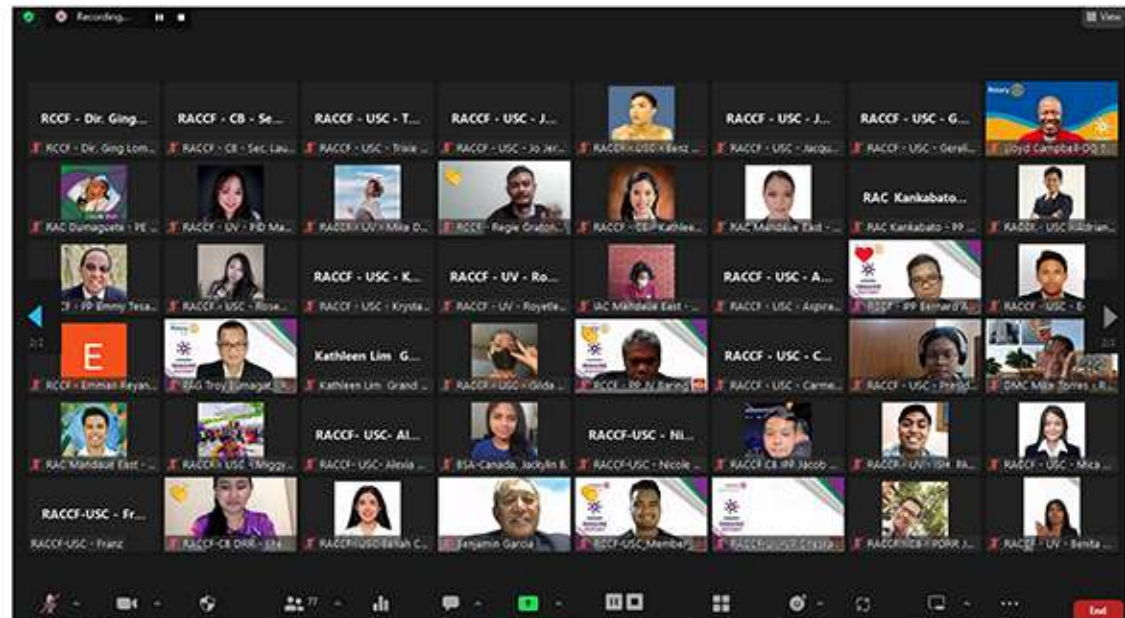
Recording...

View

RCCF - Dir. Ging...
RCCF - Dir. Ging Lom...

RACCF - CB - Se...
RACCF - CB - Sec. Lau...

RACCF - USC - T...
RACCF - USC - Trixie ...

RACCF - USC - J...
RACCF - USC - Jo Jer...

RACCF - USC - Benz ...

RACCF - USC - J...
RACCF - USC - Jacqu...

RACCF - USC - G...
RACCF - USC - Gereli...

Rotary
Lloyd Campbell-DG ...

RAC Dumaguete - PE ...

RACCF - UV - PD Ma...

RACCF - UV - Mila D...

RCCF - Regie Gration...

RACCF - CB - Kathlee...

RAC Mandaue East - ...

RAC Kankabato...
RAC Kankabato - PP ...

RACCF - USC Hadrian...

RCCF - PP Emmy Tesa...

RACCF - USC - Rose...

RACCF - USC - K...
RACCF - USC - Krysta...

RACCF - UV - Ro...
RACCF - UV - Royette...

IAC Mandaue East - ...

RACCF - USC - A...
RACCF - USC - Aspira...

RCCF - PP Eernard A...

RACCF - USC - E...

2/2

E
RCCF - Emman Reyan...

Rotary
RAG Troy Dumagat...

Kathleen Lim G...
Kathleen Lim Grand ...

RACCF - USC - Gilda ...

RCCF - PP JV Barino...

RACCF - USC - C...
RACCF - USC - Carme...

RACCF - USC - Presid...

DMC Mike Torres - R...

RAC Mandaue East - ...

RACCF - USC - Maggy...

RACCF- USC- Al...
RACCF- USC- Alexia ...

RSA-Canada, Jacklyn B...

RACCF-USC - Ni...
RACCF-USC - Nicole ...

RACCF CB IPP Jacob ...

RACCF - UV - ...

RACCF - USC - Mica ...

RACCF-USC - Fr...
RACCF-USC - Franz

RACCF-CB DRR - ...

RACCF-USC Banah C...

Benjamin Garcia

RCCF-USC Member...

RACCF-USC Crysta...

RACCF-CB - PDRR J...

RACCF - UV - Benita ...

77

End